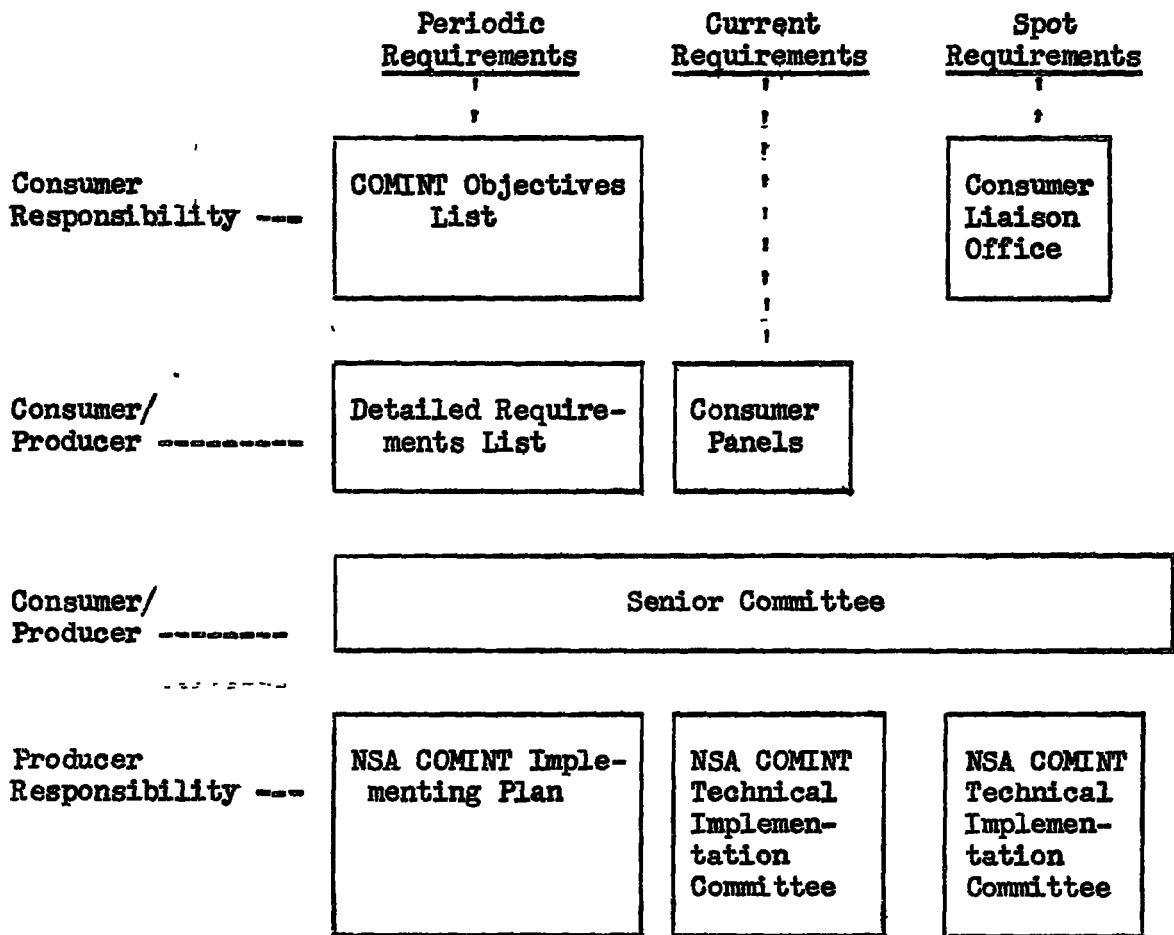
Periodic Requirements

Current Requirements

Spot Requirements

Consumer Responsibility

COMINT Objectives List

Consumer Liaison Office

Consumer/ Producer

Detailed Requirements List

Consumer Panels

Consumer/ Producer

Senior Committee

Producer Responsibility

NSA COMINT Implementing Plan

NSA COMINT Technical Implementation Committee

NSA COMINT Technical Implementation Committee